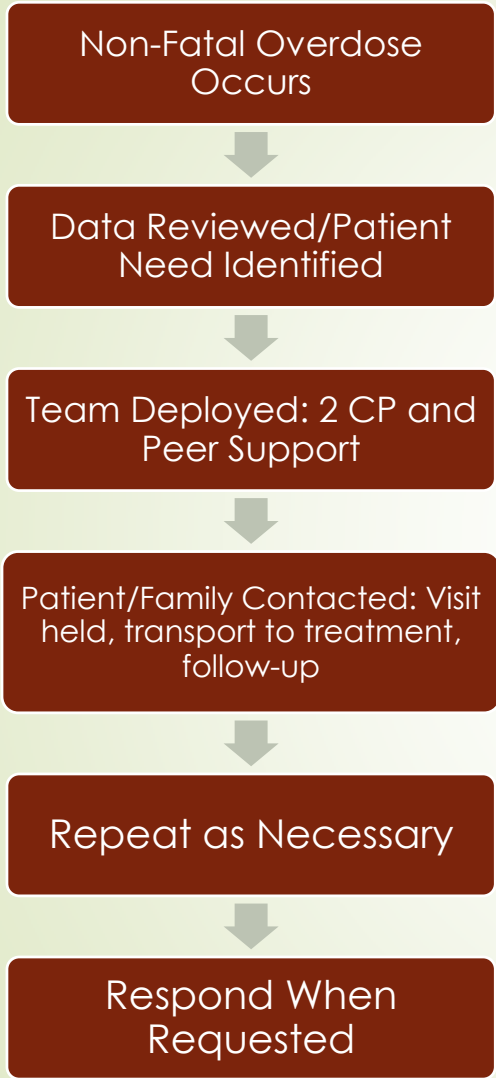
Non-Fatal Overdose Occurs

Data Reviewed/Patient Need Identified

Team Deployed: 2 CP and Peer Support

Patient/Family Contacted: Visit held, transport to treatment, follow-up

Repeat as Necessary

Respond When Requested